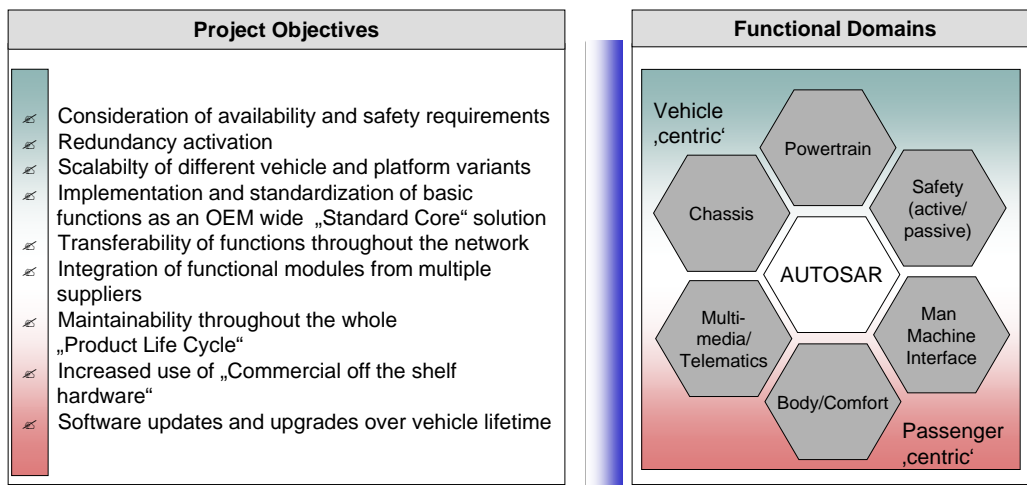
Project Objectives

Consideration of availability and safety requirements
Redundancy activation
Scalabilty of different vehicle and platform variants
Implementation and standardization of basic functions as an OEM wide „Standard Core“ solution
Transferability of functions throughout the network
Integration of functional modules from multiple suppliers
Maintainability throughout the whole „Product Life Cycle“
Increased use of „Commercial off the shelf hardware“
Software updates and upgrades over vehicle lifetime

Functional Domains

Vehicle ‚centric‘

Powertrain

Chassis

Safety (active/ passive)

AUTOSAR

Multi-media/ Telematics

Man Machine Interface

Body/Comfort

Passenger ‚centric‘